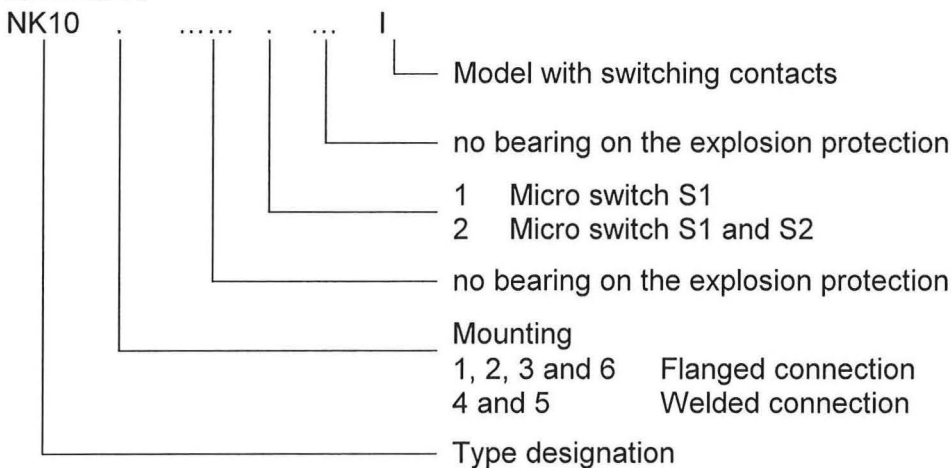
NK10 . …… . … I

Model with switching contacts

no bearing on the explosion protection

1 Micro switch S1
2 Micro switch S1 and S2

no bearing on the explosion protection

Mounting
1, 2, 3 and 6 Flanged connection
4 and 5 Welded connection

Type designation